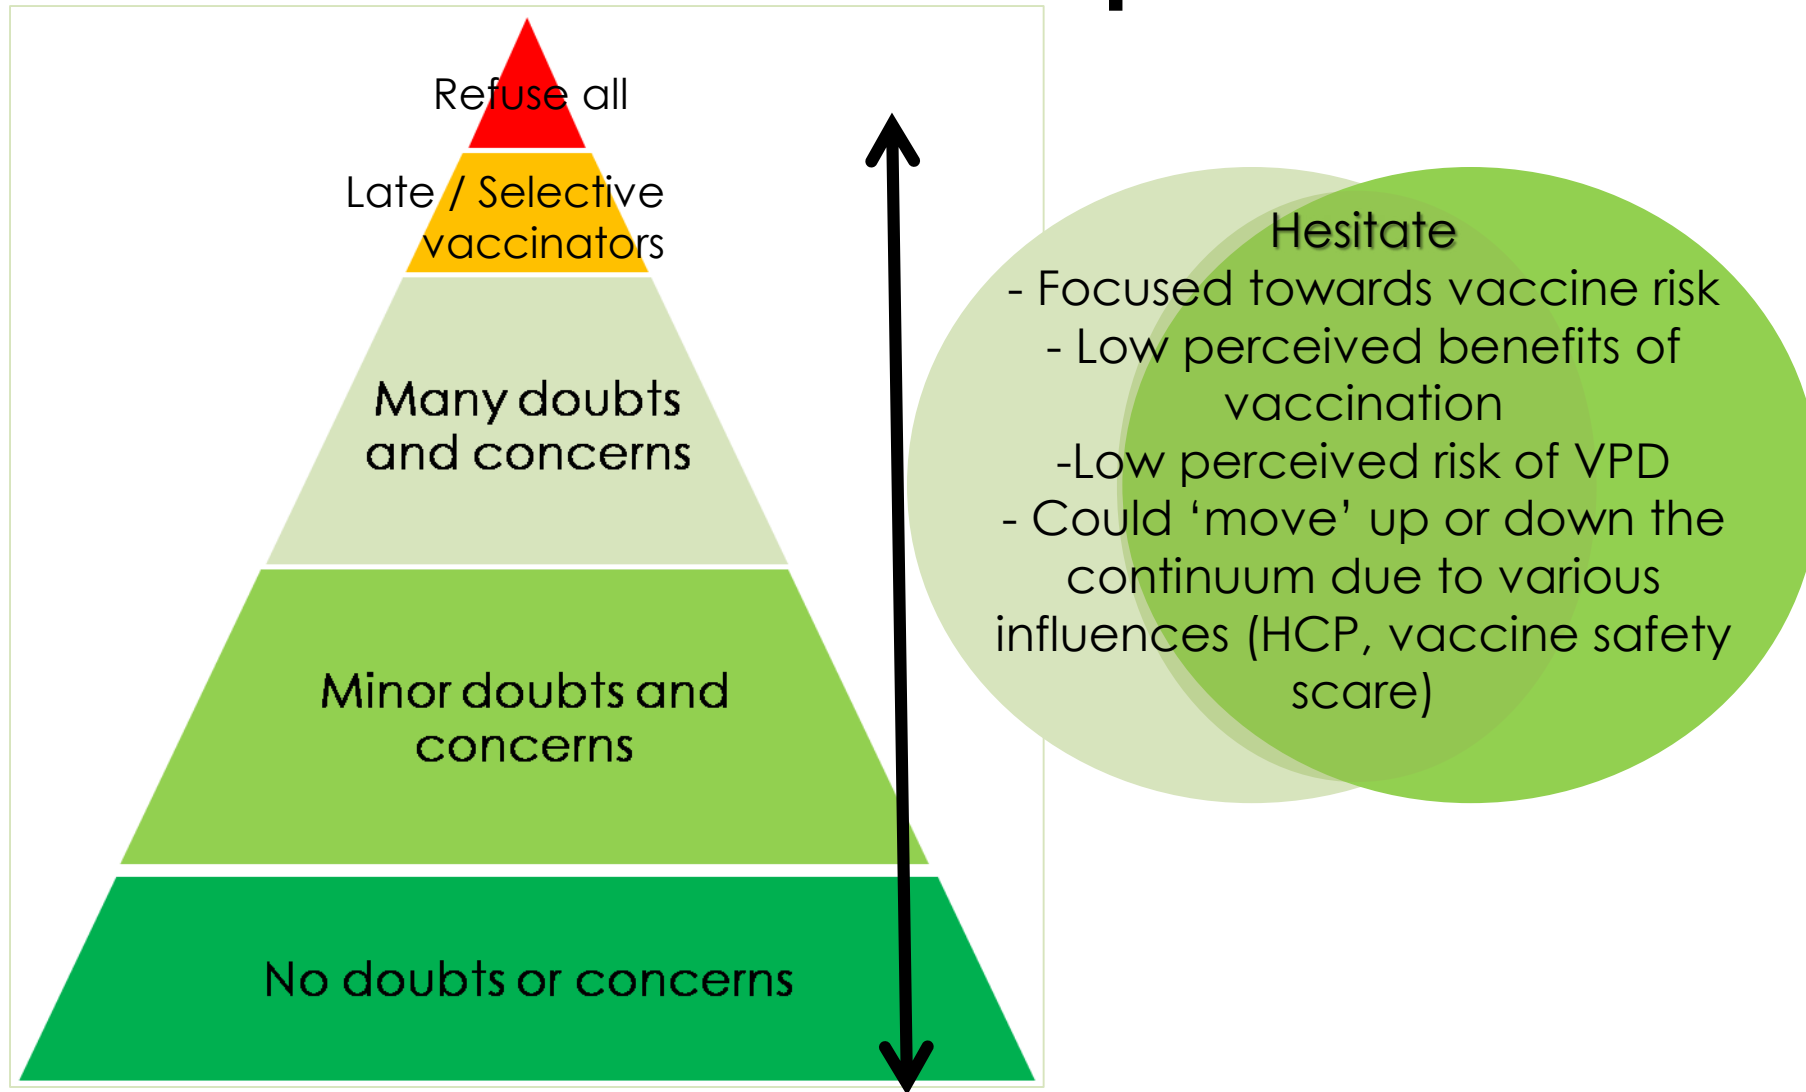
Refuse all

Late / Selective vaccinators

Many doubts and concerns

Minor doubts and concerns

No doubts or concerns

Hesitate
- Focused towards vaccine risk
- Low perceived benefits of vaccination
-Low perceived risk of VPD
- Could ‘move’ up or down the continuum due to various influences (HCP, vaccine safety scare)